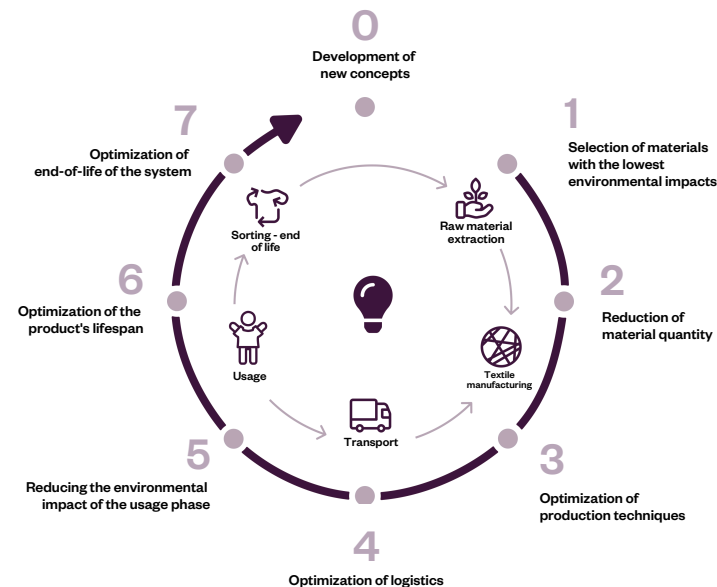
0
Development of new concepts

1
Selection of materials with the lowest environmental impacts

2
Reduction of material quantity

3
Optimization of production techniques

4
Optimization of logistics

5
Reducing the environmental impact of the usage phase

6
Optimization of the product's lifespan

7
Optimization of end-of-life of the system

Raw material extraction

Textile manufacturing

Transport

Usage

Sorting - end of life